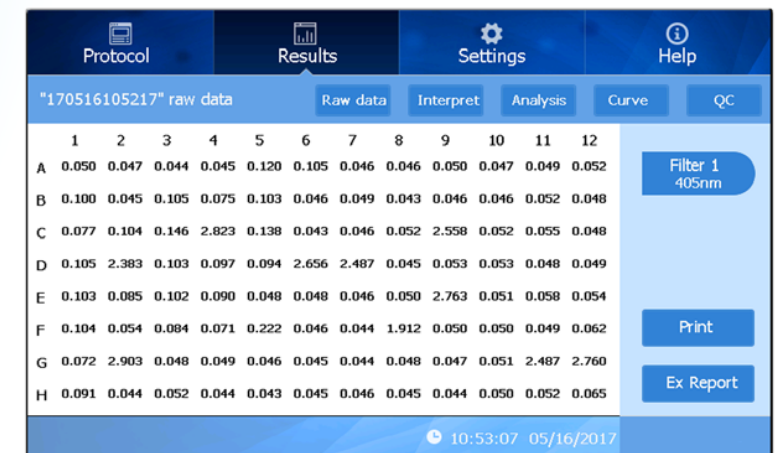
Protocol Results Settings Help

"170516105217" raw data

Raw data Interpret Analysis Curve QC

| | 1 | 2 | 3 | 4 | 5 | 6 | 7 | 8 | 9 | 10 | 11 | 12 |
|---|---|---|---|---|---|---|---|---|---|---|---|---|
| A | 0.050 | 0.047 | 0.044 | 0.045 | 0.120 | 0.105 | 0.046 | 0.046 | 0.050 | 0.047 | 0.049 | 0.052 |
| B | 0.100 | 0.045 | 0.105 | 0.075 | 0.103 | 0.046 | 0.049 | 0.043 | 0.046 | 0.046 | 0.052 | 0.048 |
| C | 0.077 | 0.104 | 0.146 | 2.823 | 0.138 | 0.043 | 0.046 | 0.052 | 2.558 | 0.052 | 0.055 | 0.048 |
| D | 0.105 | 2.383 | 0.103 | 0.097 | 0.094 | 2.656 | 2.487 | 0.045 | 0.053 | 0.053 | 0.048 | 0.049 |
| E | 0.103 | 0.085 | 0.102 | 0.090 | 0.048 | 0.048 | 0.046 | 0.050 | 2.763 | 0.051 | 0.058 | 0.054 |
| F | 0.104 | 0.054 | 0.084 | 0.071 | 0.222 | 0.046 | 0.044 | 1.912 | 0.050 | 0.050 | 0.049 | 0.062 |
| G | 0.072 | 2.903 | 0.048 | 0.049 | 0.046 | 0.045 | 0.044 | 0.048 | 0.047 | 0.051 | 2.487 | 2.760 |
| H | 0.091 | 0.044 | 0.052 | 0.044 | 0.043 | 0.045 | 0.046 | 0.045 | 0.044 | 0.050 | 0.052 | 0.065 |

Filter 1
405nm

Print

Ex Report

10:53:07 05/16/2017